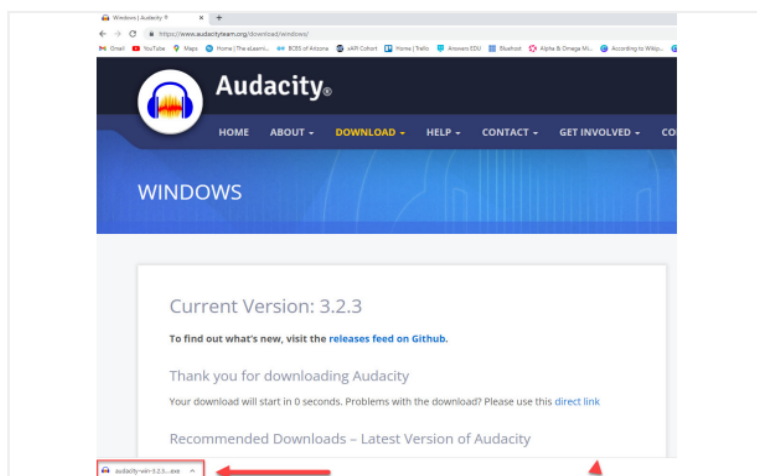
Windows | Audacity ® × +

https://www.audacityteam.org/download/windows/

Gmail YouTube Maps Home | The eLearni... BCES of Arizona xAPI Cohort Home | Trello Answers EDU Bluehost Alpha & Omega Mi... According to Wikip...

Audacity®

HOME ABOUT DOWNLOAD HELP CONTACT GET INVOLVED CO

WINDOWS

Current Version: 3.2.3

To find out what's new, visit the releases feed on Github.

Thank you for downloading Audacity

Your download will start in 0 seconds. Problems with the download? Please use this direct link

Recommended Downloads – Latest Version of Audacity

audacity-win-3.2.3....exe